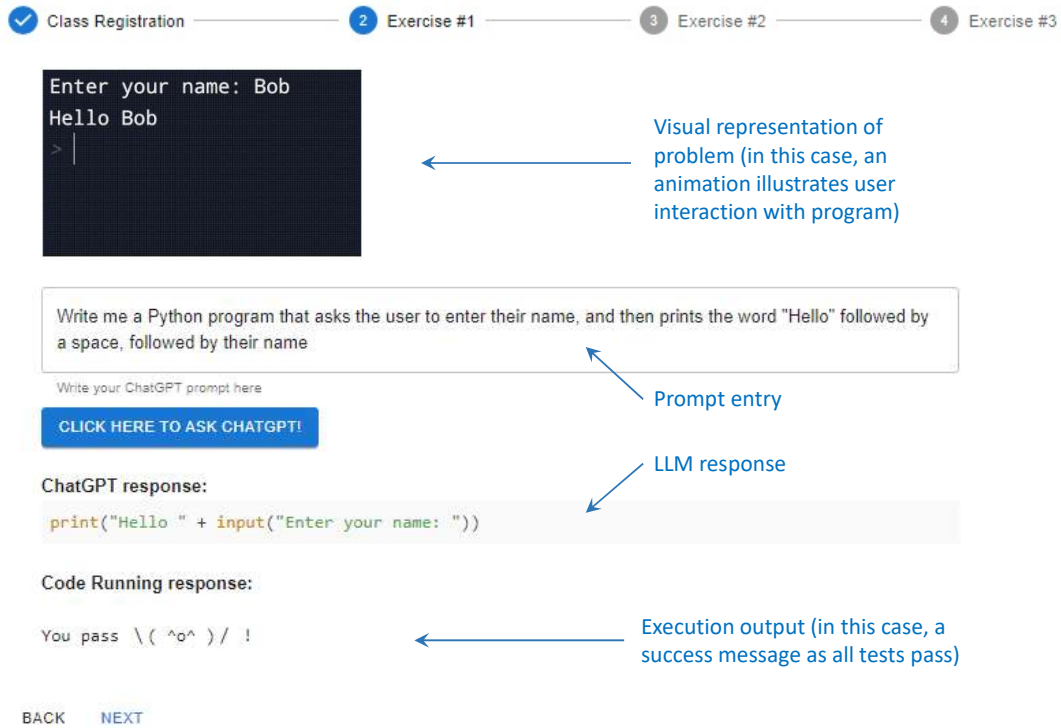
Class Registration

2 Exercise #1

3 Exercise #2

4 Exercise #3

Enter your name: Bob
Hello Bob
>

Visual representation of problem (in this case, an animation illustrates user interaction with program)

Write me a Python program that asks the user to enter their name, and then prints the word "Hello" followed by a space, followed by their name

Write your ChatGPT prompt here

Prompt entry

CLICK HERE TO ASK CHATGPT!

LLM response

ChatGPT response:

print("Hello " + input("Enter your name: "))

Code Running response:

You pass \( ^o^ )/ !

Execution output (in this case, a success message as all tests pass)

BACK NEXT